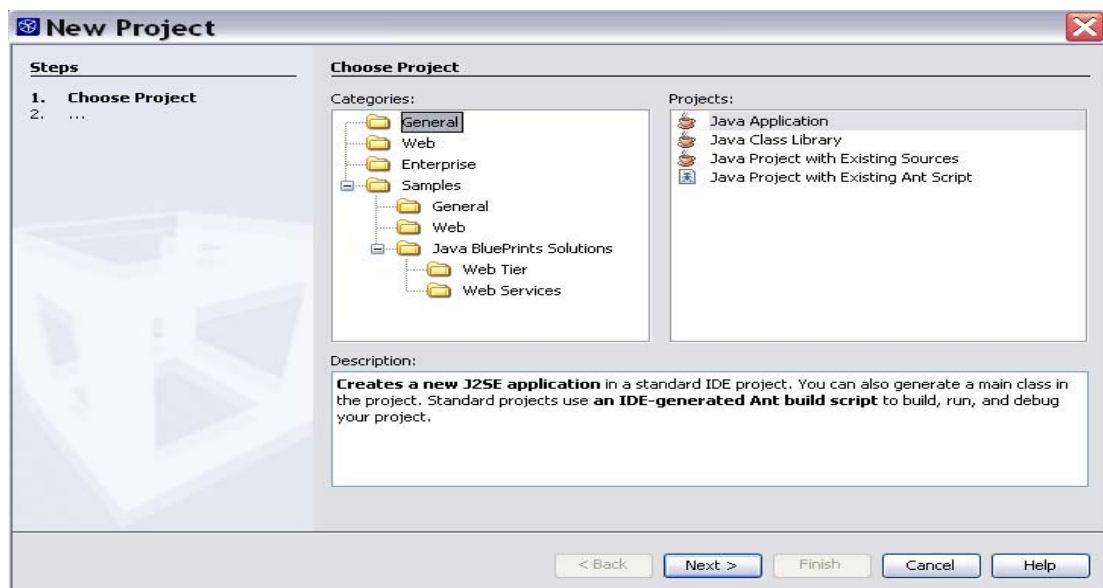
New Project

Steps

1. Choose Project
2. ...

Choose Project

Categories:

General
Web
Enterprise
Samples
General
Web
Java BluePrints Solutions
Web Tier
Web Services

Projects:

Java Application
Java Class Library
Java Project with Existing Sources
Java Project with Existing Ant Script

Description:

**Creates a new J2SE application** in a standard IDE project. You can also generate a main class in the project. Standard projects use **an IDE-generated Ant build script** to build, run, and debug your project.

< Back | Next > | Finish | Cancel | Help